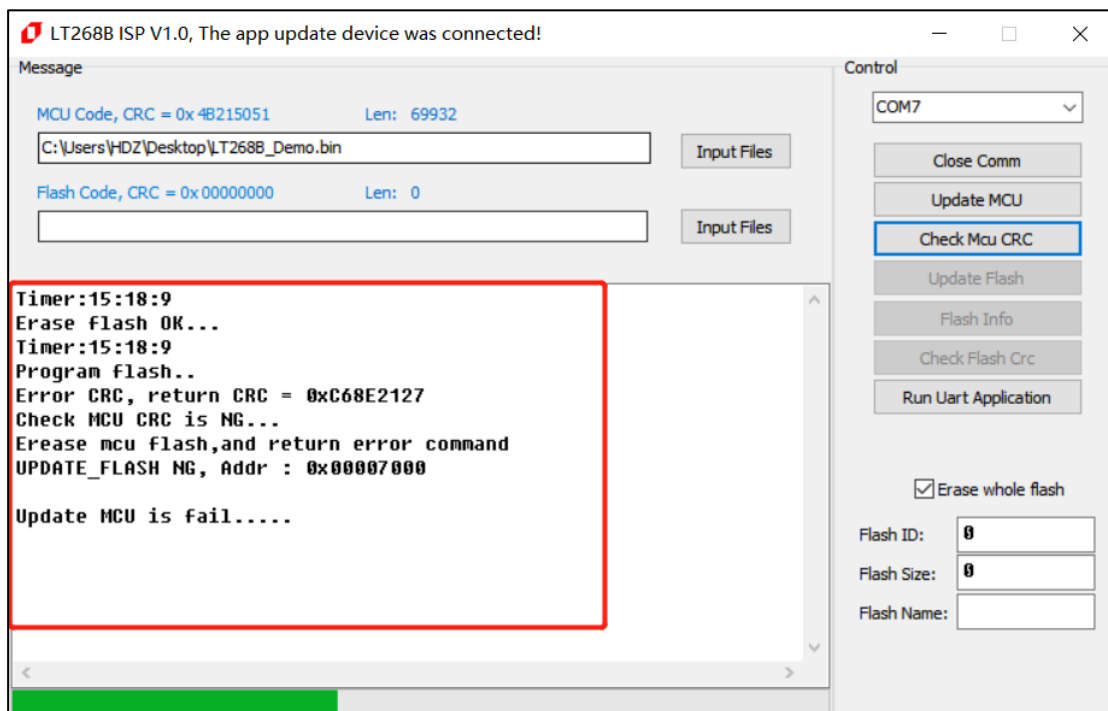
LT268B ISP V1.0, The app update device was connected!

Message

MCU Code, CRC = 0x 4B215051 Len: 69932

C:\Users\HDZ\Desktop\LT268B_Demo.bin

Input Files

Flash Code, CRC = 0x 00000000 Len: 0

Input Files

Timer:15:18:9
Erase flash OK...
Timer:15:18:9
Program flash..
Error CRC, return CRC = 0xC68E2127
Check MCU CRC is NG...
Erease mcu flash,and return error command
UPDATE_FLASH NG, Addr : 0x00007000

Update MCU is fail.....

Control

COM7

Close Comm

Update MCU

Check Mcu CRC

Update Flash

Flash Info

Check Flash Crc

Run Uart Application

Erase whole flash

Flash ID: 0

Flash Size: 0

Flash Name: